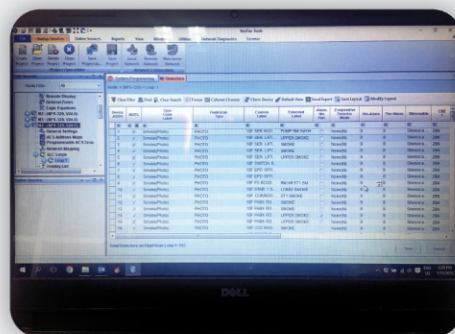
NetSol Tools

Detectors

Clear Filter | Find | Clear Search | Freeze | Column Chooser | Clear Sorts | Default View | Excel Export | Save Layout | Modify Layout

Smoke(Photo) PHOTO
Smoke(Photo) PHOTO
Smoke(Photo) PHOTO
Smoke(Photo) PHOTO
Smoke(Photo) PHOTO
Smoke(Photo) PHOTO
Smoke(Photo) PHOTO
Smoke(Photo) PHOTO
Smoke(Photo) PHOTO
Smoke(Photo) PHOTO
Smoke(Photo) PHOTO
Smoke(Photo) PHOTO
Smoke(Photo) PHOTO
Smoke(Photo) PHOTO
Smoke(Photo) PHOTO
Smoke(Photo) PHOTO
Smoke(Photo) PHOTO
Smoke(Photo) PHOTO

PUMP MECHANICAL
UPPER SMOKE
SMOKE
SMOKE
UPPER SMOKE

DELL